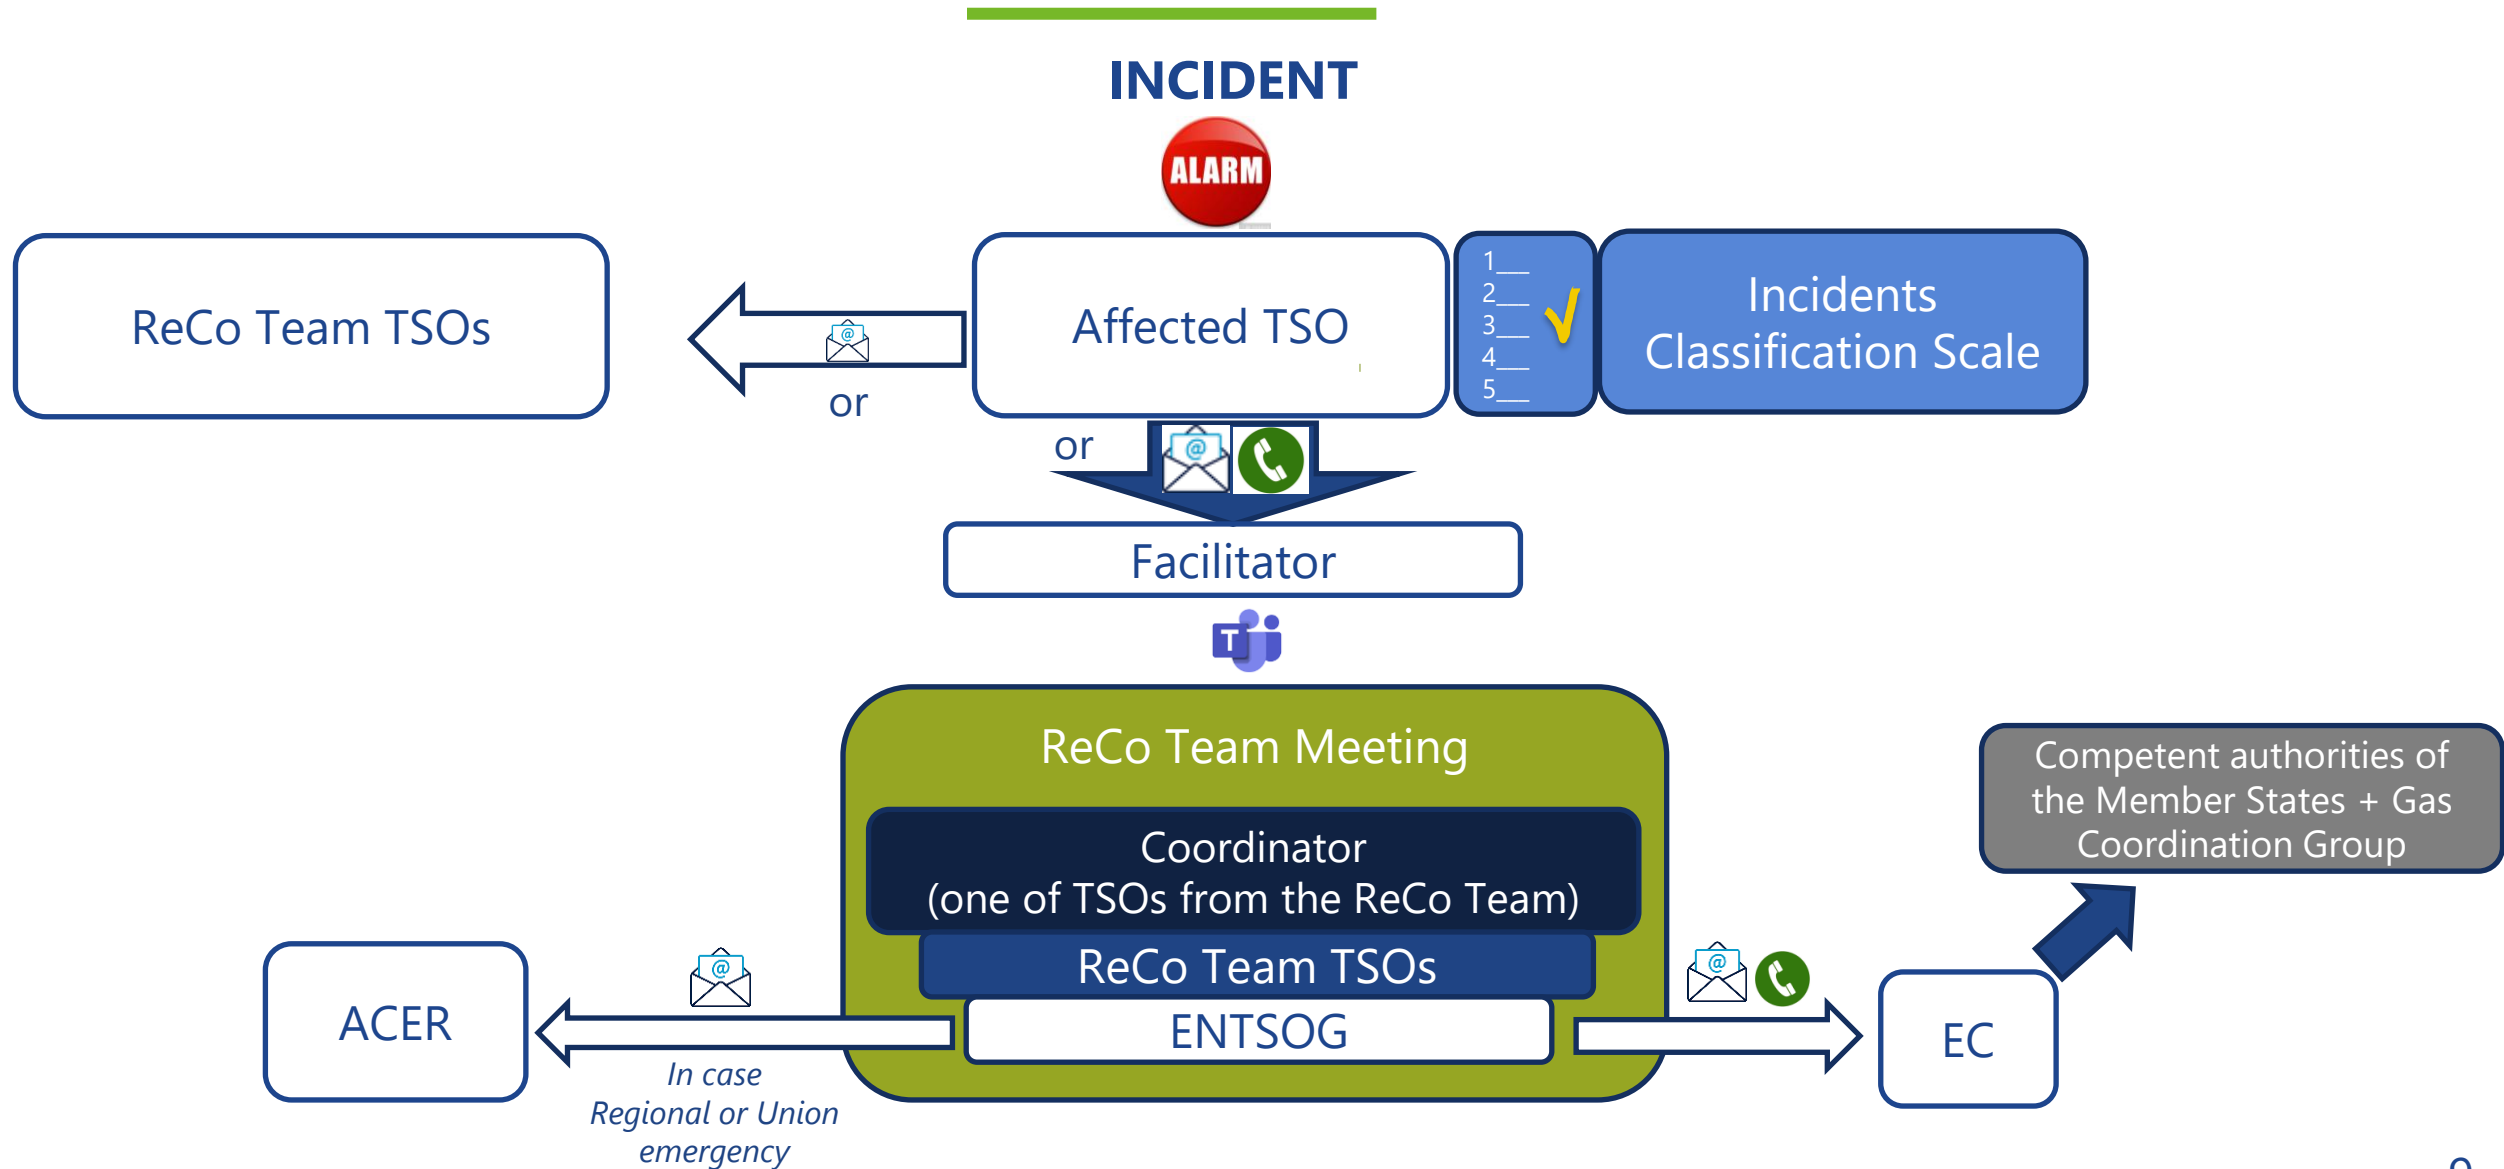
INCIDENT

ALARM

ReCo Team TSOs

or

Affected TSO

1___
2___
3___
4___
5___

Incidents Classification Scale

or

Facilitator

ReCo Team Meeting

Coordinator
(one of TSOs from the ReCo Team)

ReCo Team TSOs

ENTSOG

Competent authorities of the Member States + Gas Coordination Group

ACER

In case Regional or Union emergency

EC